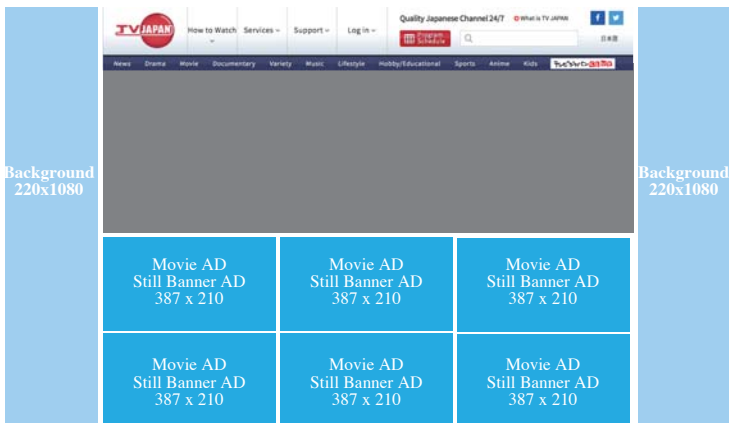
Background 220x1080

TV JAPAN

How to Watch

Services

Support

Log in

Quality Japanese Channel 24/7

What is TV JAPAN

Program Schedule

日本語

News Drama Movie Documentary Variety Music Lifestyle Hobby/Educational Sports Anime Kids

Movie AD
Still Banner AD
387 x 210

Movie AD
Still Banner AD
387 x 210

Movie AD
Still Banner AD
387 x 210

Movie AD
Still Banner AD
387 x 210

Movie AD
Still Banner AD
387 x 210

Movie AD
Still Banner AD
387 x 210

Background 220x1080